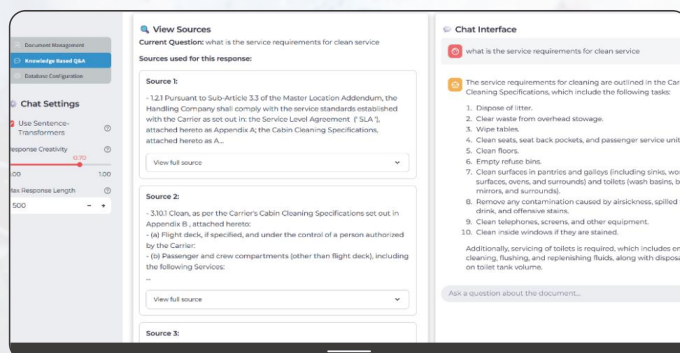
Document Management

Knowledge Based Q&A

Database Configuration

Chat Settings

Use Sentence-Transformers

esponse Creativity

0.70

.00

1.00

ax Response Length

500

- +

🔍 View Sources

Current Question: what is the service requirements for clean service

Sources used for this response:

Source 1:

- 1.2.1 Pursuant to Sub-Article 3.3 of the Master Location Addendum, the Handling Company shall comply with the service standards established with the Carrier as set out in: the Service Level Agreement (' SLA '), attached hereto as Appendix A; the Cabin Cleaning Specifications, attached hereto as A...

View full source

Source 2:

- 3.10.1 Clean, as per the Carrier's Cabin Cleaning Specifications set out in Appendix B , attached hereto:
- (a) Flight deck, if specified, and under the control of a person authorized by the Carrier:
- (b) Passenger and crew compartments (other than flight deck), including the following Services:
...

View full source

Source 3:

Chat Interface

what is the service requirements for clean service

The service requirements for cleaning are outlined in the Car Cleaning Specifications, which include the following tasks:

1. Dispose of litter.
2. Clear waste from overhead stowage.
3. Wipe tables.
4. Clean seats, seat back pockets, and passenger service unit
5. Clean floors.
6. Empty refuse bins.
7. Clean surfaces in pantries and galleys (including sinks, wo surfaces, ovens, and surrounds) and toilets (wash basins, b mirrors, and surrounds).
8. Remove any contamination caused by airsickness, spilled drink, and offensive stains.
9. Clean telephones, screens, and other equipment.
10. Clean inside windows if they are stained.

Additionally, servicing of toilets is required, which includes or cleaning, flushing, and replenishing fluids, along with disposa on toilet tank volume.

Ask a question about the document...